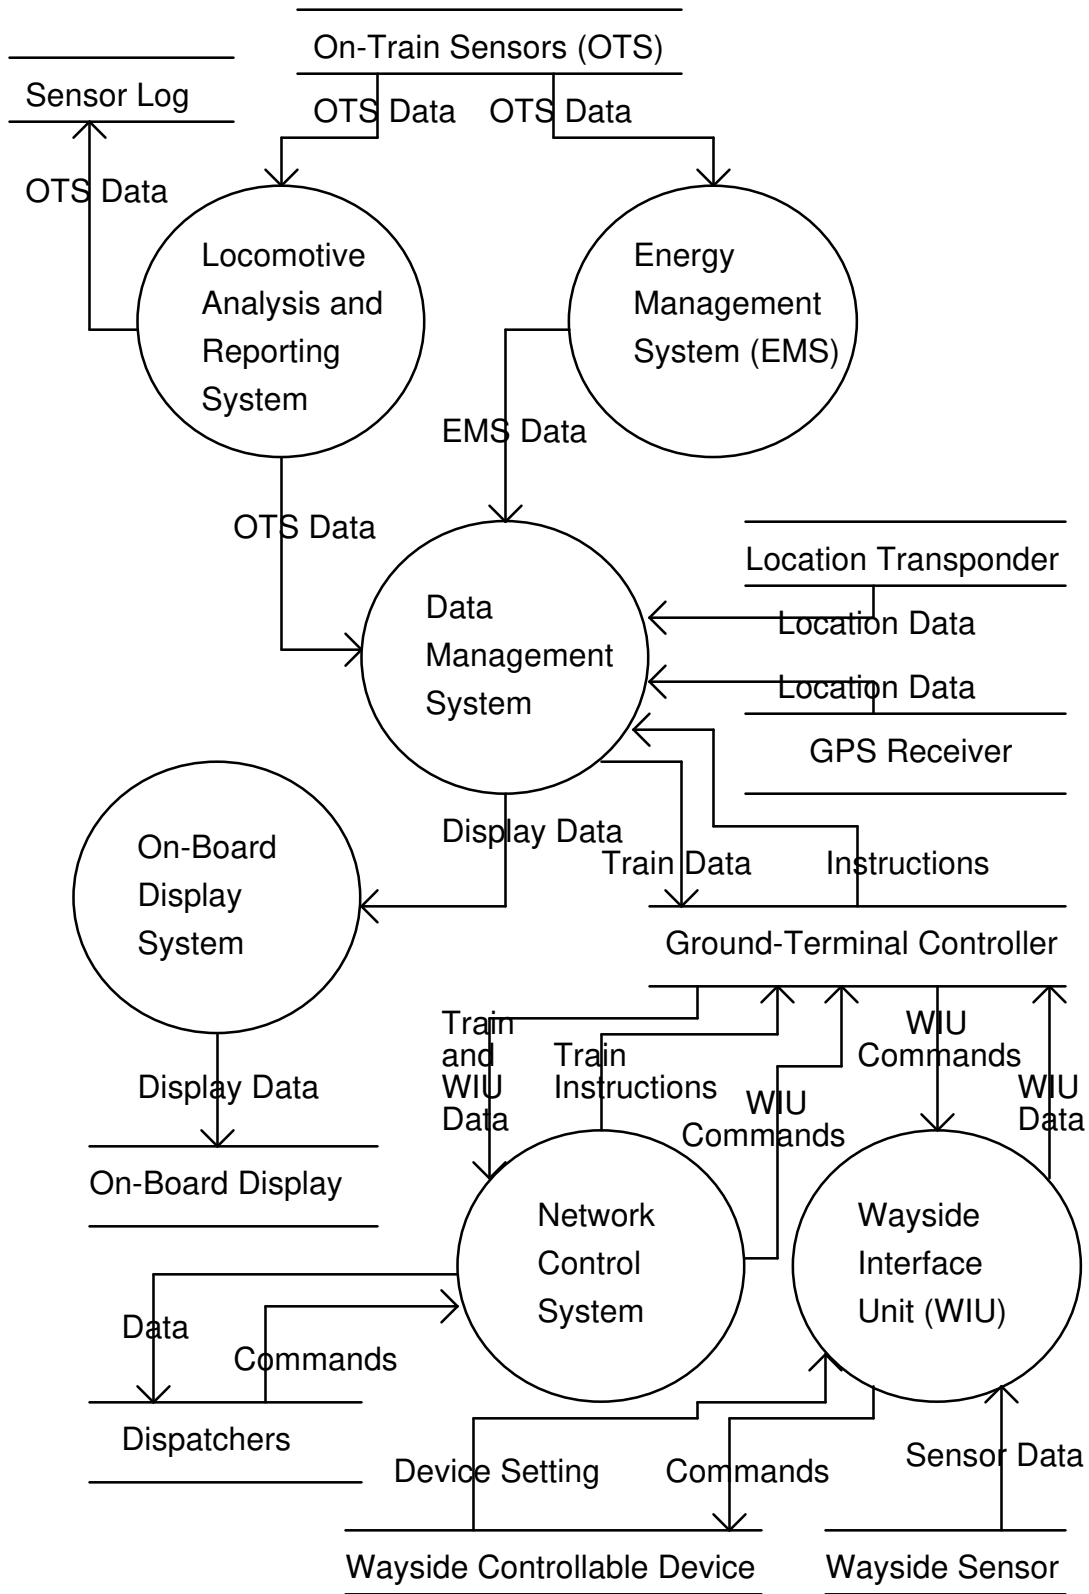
On-Train Sensors (OTS)

Sensor Log

OTS Data

OTS Data

OTS Data

Locomotive Analysis and Reporting System

Energy Management System (EMS)

EMS Data

OTS Data

Data Management System

Location Transponder

Location Data

Location Data

GPS Receiver

On-Board Display System

Display Data

Train Data

Instructions

Ground-Terminal Controller

Display Data

Train and WIU Data

Train Instructions

WIU Commands

WIU Commands

WIU Data

On-Board Display

Network Control System

Wayside Interface Unit (WIU)

Data

Commands

Dispatchers

Device Setting

Commands

Sensor Data

Wayside Controllable Device

Wayside Sensor